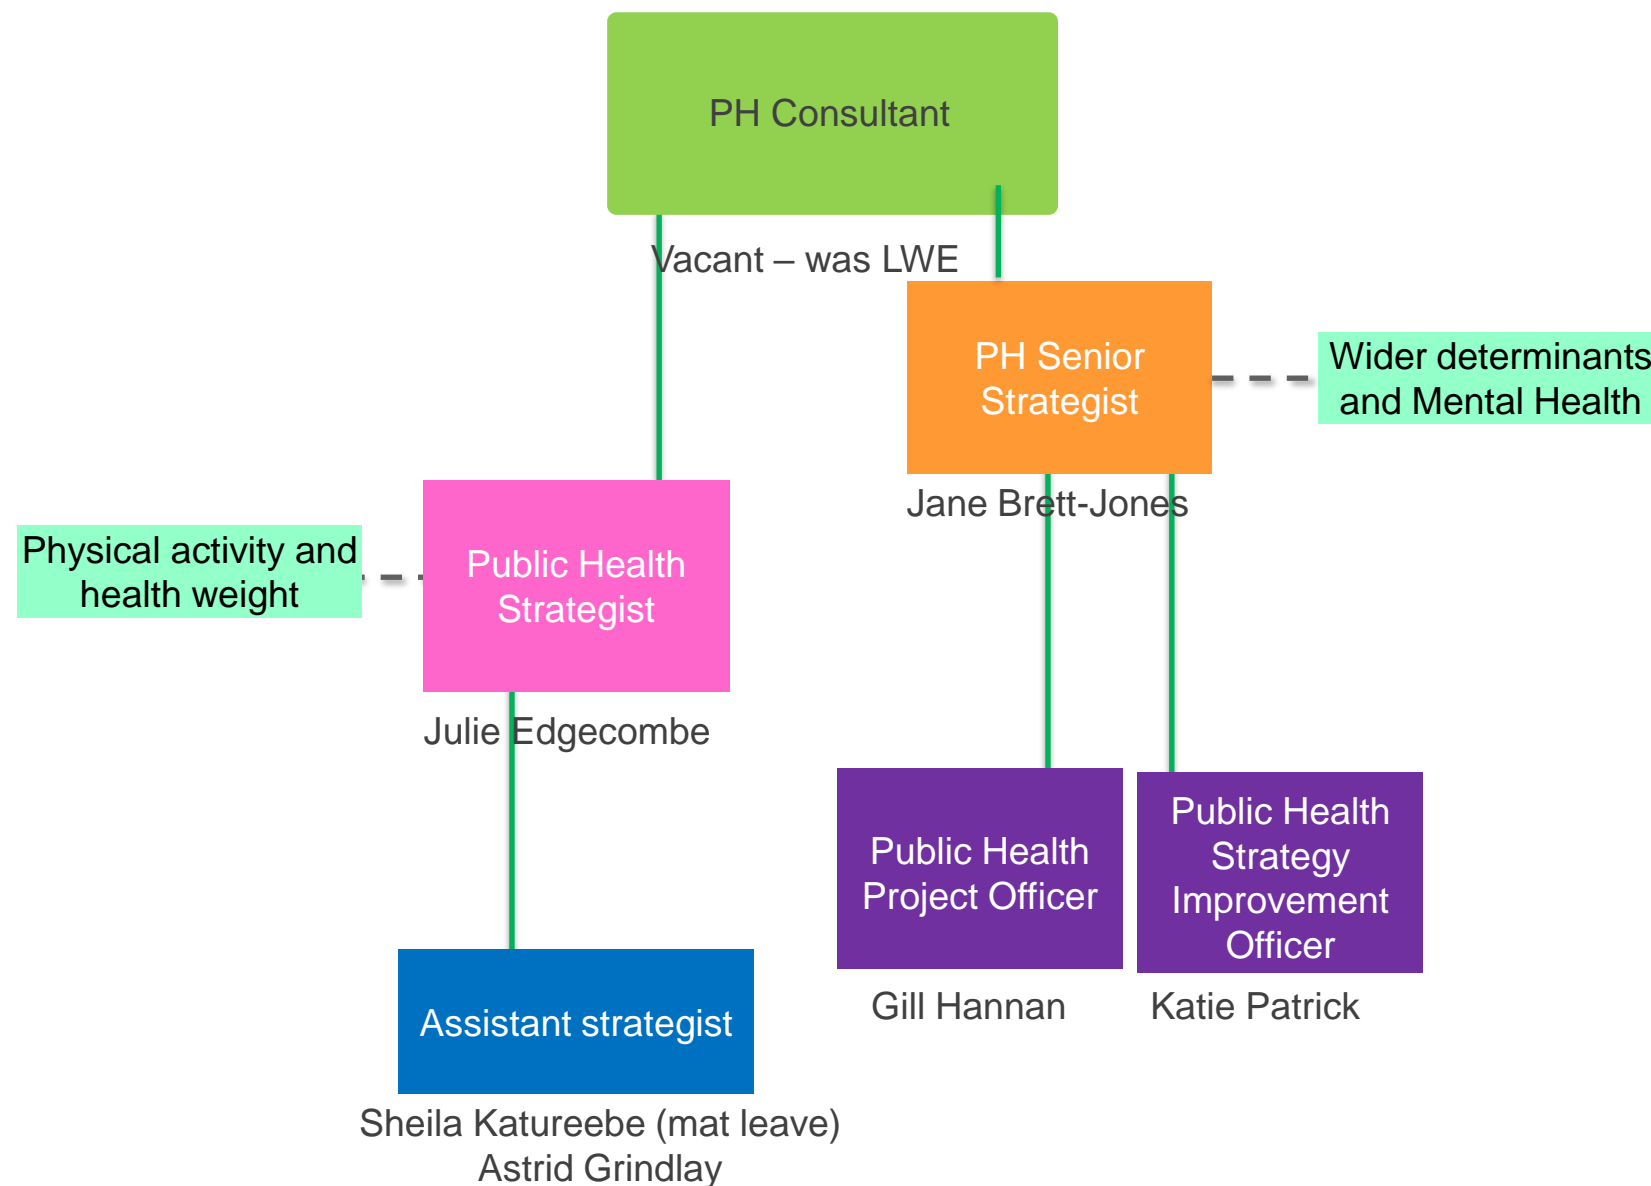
PH Consultant

Vacant – was LWE

PH Senior Strategist

Wider determinants and Mental Health

Jane Brett-Jones

Physical activity and health weight

Public Health Strategist

Julie Edgecombe

Public Health Project Officer

Public Health Strategy Improvement Officer

Gill Hannan

Katie Patrick

Assistant strategist

Sheila Katureebe (mat leave)
Astrid Grindlay